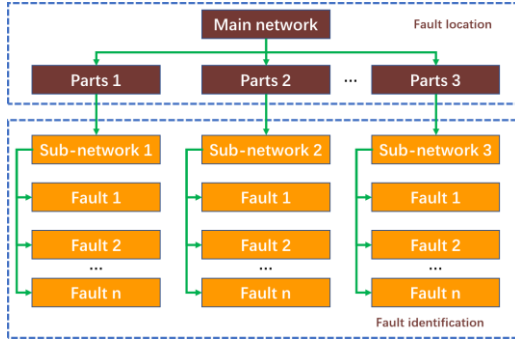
Main network

Fault location

Parts 1

Parts 2

...

Parts 3

Sub-network 1

Fault 1

Fault 2

...

Fault n

Sub-network 2

Fault 1

Fault 2

...

Fault n

Sub-network 3

Fault 1

Fault 2

...

Fault n

Fault identification